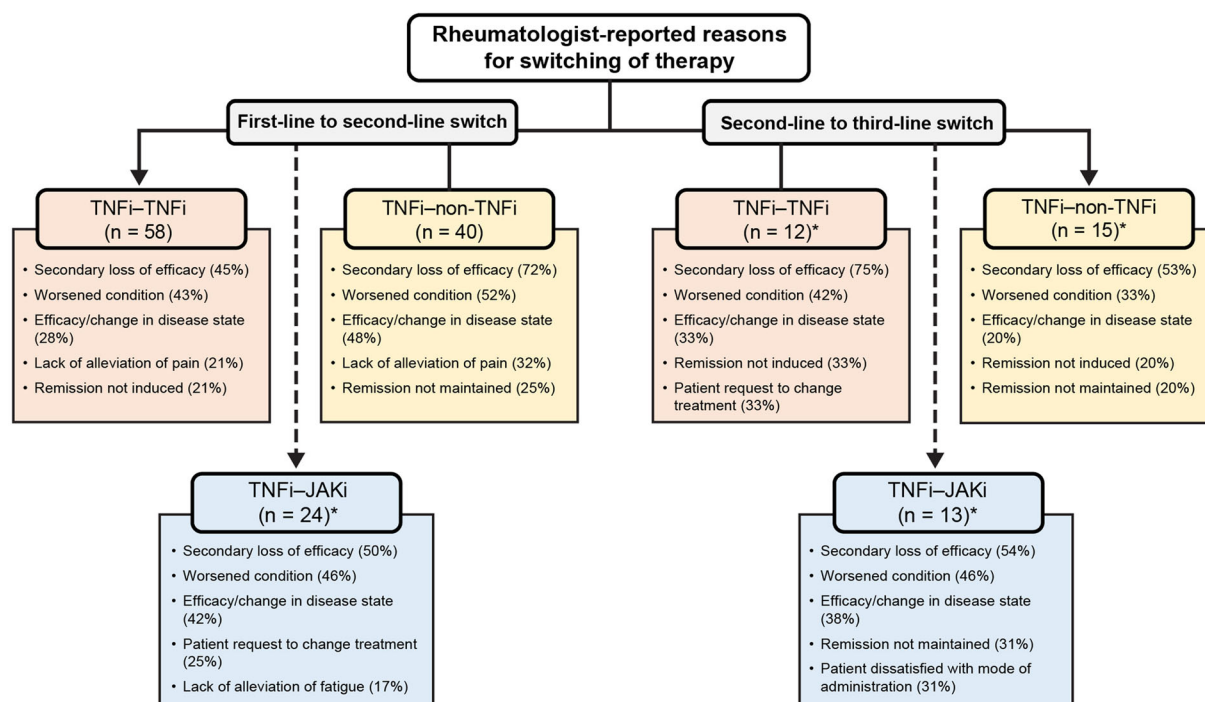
Rheumatologist-reported reasons for switching of therapy

First-line to second-line switch

TNFi–TNFi
(n = 58)

• Secondary loss of efficacy (45%)
• Worsened condition (43%)
• Efficacy/change in disease state (28%)
• Lack of alleviation of pain (21%)
• Remission not induced (21%)

TNFi–non-TNFi
(n = 40)

• Secondary loss of efficacy (72%)
• Worsened condition (52%)
• Efficacy/change in disease state (48%)
• Lack of alleviation of pain (32%)
• Remission not maintained (25%)

TNFi–JAKi
(n = 24)*

• Secondary loss of efficacy (50%)
• Worsened condition (46%)
• Efficacy/change in disease state (42%)
• Patient request to change treatment (25%)
• Lack of alleviation of fatigue (17%)

Second-line to third-line switch

TNFi–TNFi
(n = 12)*

• Secondary loss of efficacy (75%)
• Worsened condition (42%)
• Efficacy/change in disease state (33%)
• Remission not induced (33%)
• Patient request to change treatment (33%)

TNFi–non-TNFi
(n = 15)*

• Secondary loss of efficacy (53%)
• Worsened condition (33%)
• Efficacy/change in disease state (20%)
• Remission not induced (20%)
• Remission not maintained (20%)

TNFi–JAKi
(n = 13)*

• Secondary loss of efficacy (54%)
• Worsened condition (46%)
• Efficacy/change in disease state (38%)
• Remission not maintained (31%)
• Patient dissatisfied with mode of administration (31%)